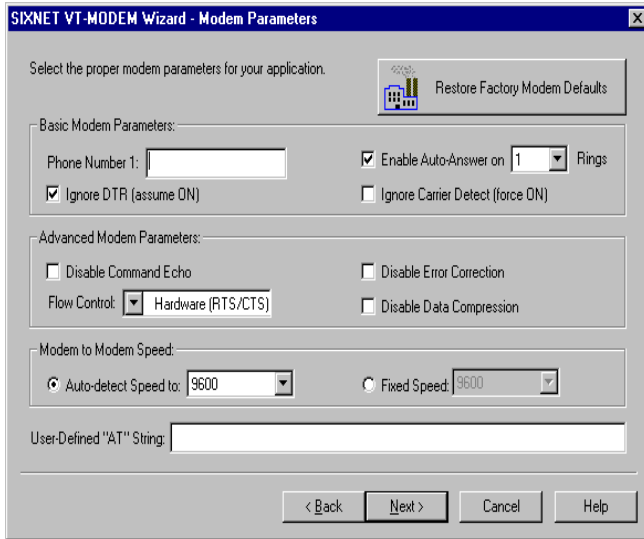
SIXNET VT-MODEM Wizard - Modem Parameters

Select the proper modem parameters for your application.

Restore Factory Modem Defaults

Basic Modem Parameters:

Phone Number 1:

Enable Auto-Answer on 1 Rings

Ignore DTR (assume ON)

Ignore Carrier Detect (force ON)

Advanced Modem Parameters:

Disable Command Echo

Disable Error Correction

Flow Control: Hardware (RTS/CTS)

Disable Data Compression

Modem to Modem Speed:

Auto-detect Speed to: 9600

Fixed Speed: 9600

User-Defined "AT" String:

< Back

Next >

Cancel

Help